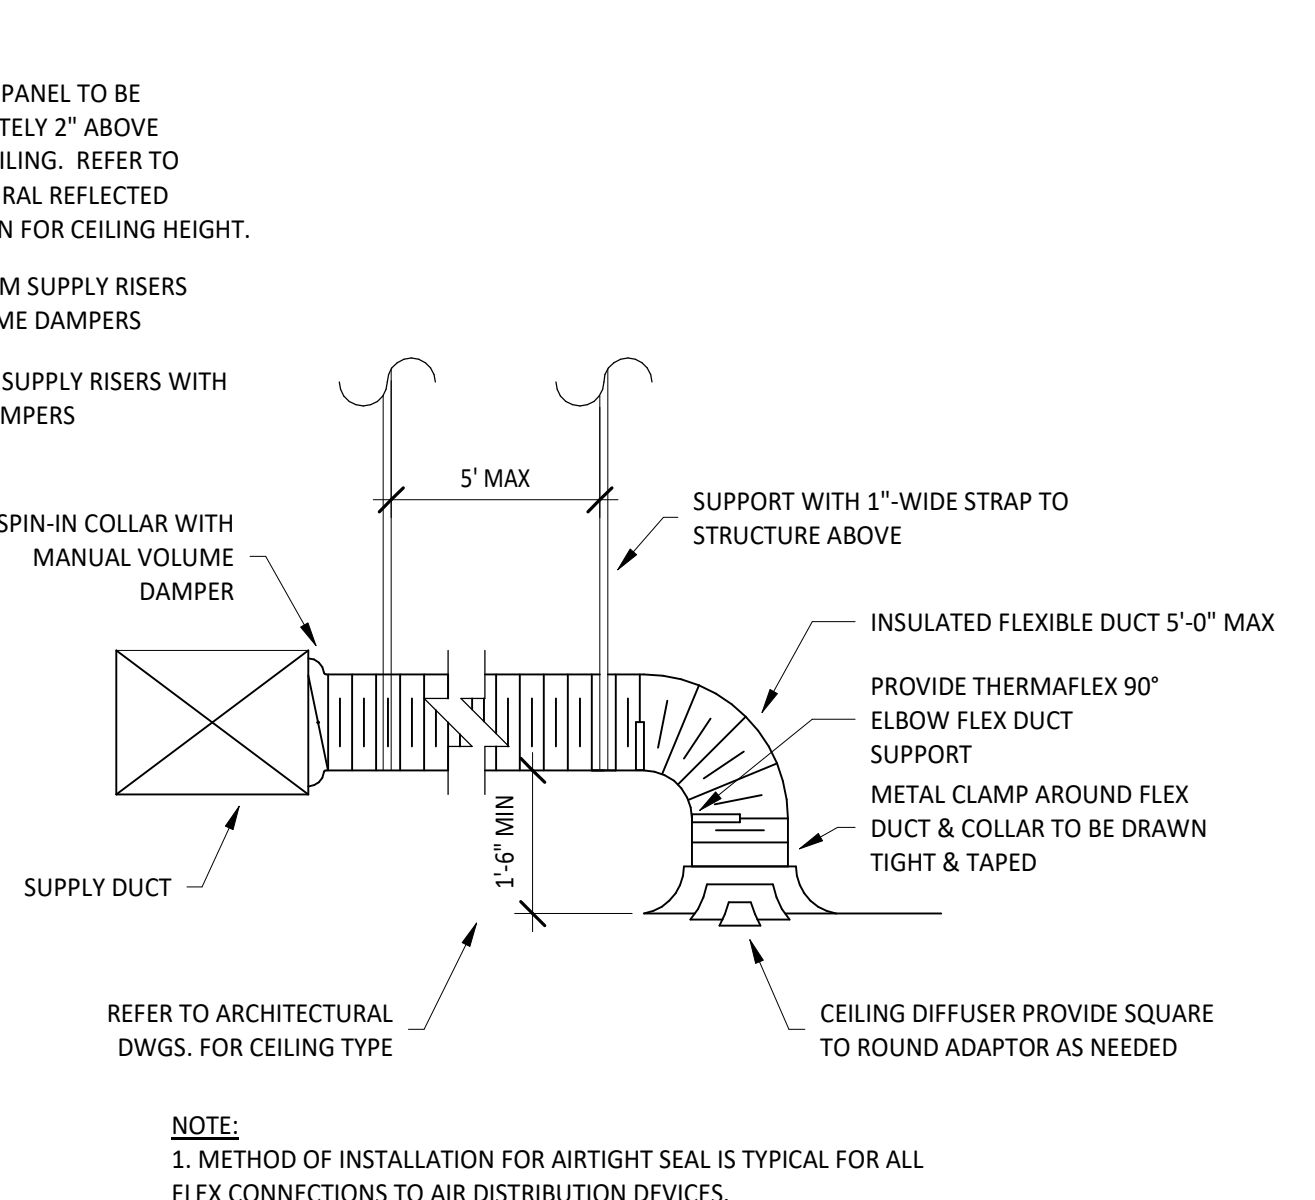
PANEL TO BE
TELY 2" ABOVE
ILING. REFER TO
RAL REFLECTED
N FOR CEILING HEIGHT.

M SUPPLY RISERS
ME DAMPERS

SUPPLY RISERS WITH
MPERS

5' MAX

SUPPORT WITH 1"-WIDE STRAP TO STRUCTURE ABOVE

SPIN-IN COLLAR WITH MANUAL VOLUME DAMPER

INSULATED FLEXIBLE DUCT 5'-0" MAX

PROVIDE THERMAFLEX 90° ELBOW FLEX DUCT SUPPORT

METAL CLAMP AROUND FLEX DUCT & COLLAR TO BE DRAWN TIGHT & TAPED

1'-6" MIN

SUPPLY DUCT

REFER TO ARCHITECTURAL DWGS. FOR CEILING TYPE

CEILING DIFFUSER PROVIDE SQUARE TO ROUND ADAPTOR AS NEEDED

NOTE:
1. METHOD OF INSTALLATION FOR AIRTIGHT SEAL IS TYPICAL FOR ALL FLEX CONNECTIONS TO AIR DISTRIBUTION DEVICES.